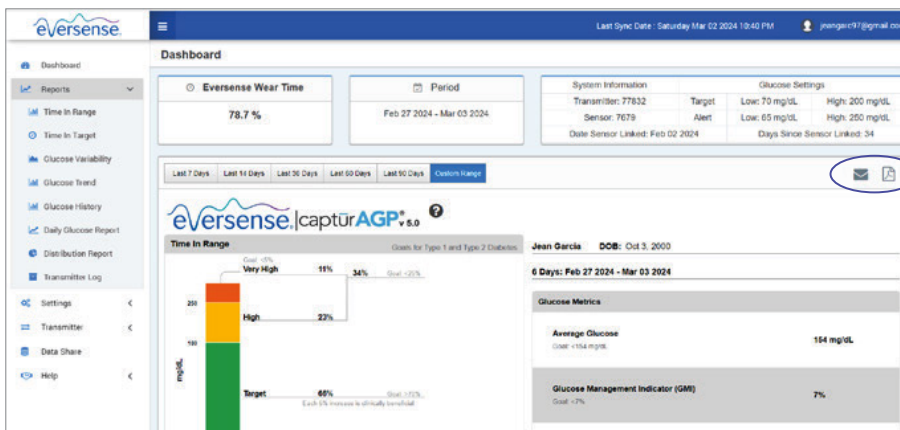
eversense

Dashboard
Reports
Time In Range
Time In Target
Glucose Variability
Glucose Trend
Glucose History
Daily Glucose Report
Distribution Report
Transmitter Log
Settings
Transmitter
Data Share
Help

Last Sync Date : Saturday Mar 02 2024 10:40 PM
jeangarc97@gmail.co

Dashboard

Eversense Wear Time
78.7 %

Period
Feb 27 2024 - Mar 03 2024

| System Information | | Glucose Settings | | |
|---|---|---|---|---|
| Transmitter: 77832 | Target | Low: 70 mg/dL | High: 200 mg/dL |
| Sensor: 7679 | Alert | Low: 65 mg/dL | High: 250 mg/dL |
| Date Sensor Linked: Feb 02 2024 | | Days Since Sensor Linked: 34 | |

Last 7 Days | Last 14 Days | Last 30 Days | Last 60 Days | Last 90 Days | Custom Range

eversense|captūrAGP v 5.0

Time In Range
Goals for Type 1 and Type 2 Diabetes

Goal: <5%
Very High 11%
34% Goal: <25%
250
High 23%
180
mg/dL
Target 66% Goal: >70%
Each 5% increase is clinically beneficial

Jean Garcia DOB: Oct 3, 2000

6 Days: Feb 27 2024 - Mar 03 2024

Glucose Metrics

Average Glucose
Goal: <154 mg/dL
154 mg/dL

Glucose Management Indicator (GMI)
Goal: <7%
7%